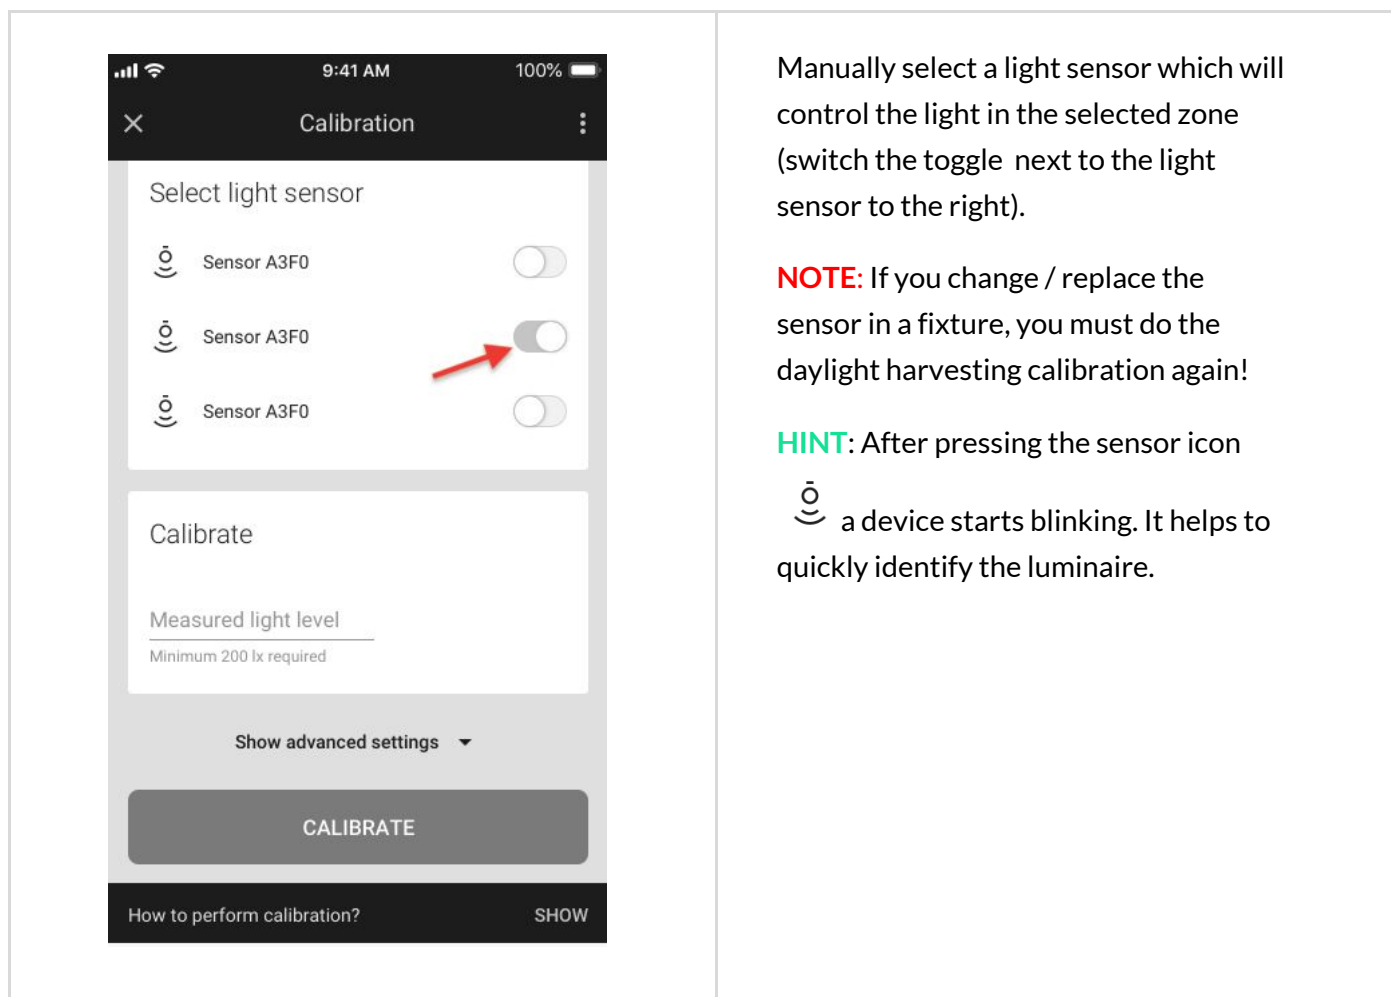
9:41 AM
100%

Calibration

Select light sensor

Sensor A3F0

Sensor A3F0

Sensor A3F0

Calibrate

Measured light level

Minimum 200 lx required

Show advanced settings

CALIBRATE

How to perform calibration?

SHOW

Manually select a light sensor which will control the light in the selected zone (switch the toggle next to the light sensor to the right).

NOTE: If you change / replace the sensor in a fixture, you must do the daylight harvesting calibration again!

HINT: After pressing the sensor icon a device starts blinking. It helps to quickly identify the luminaire.